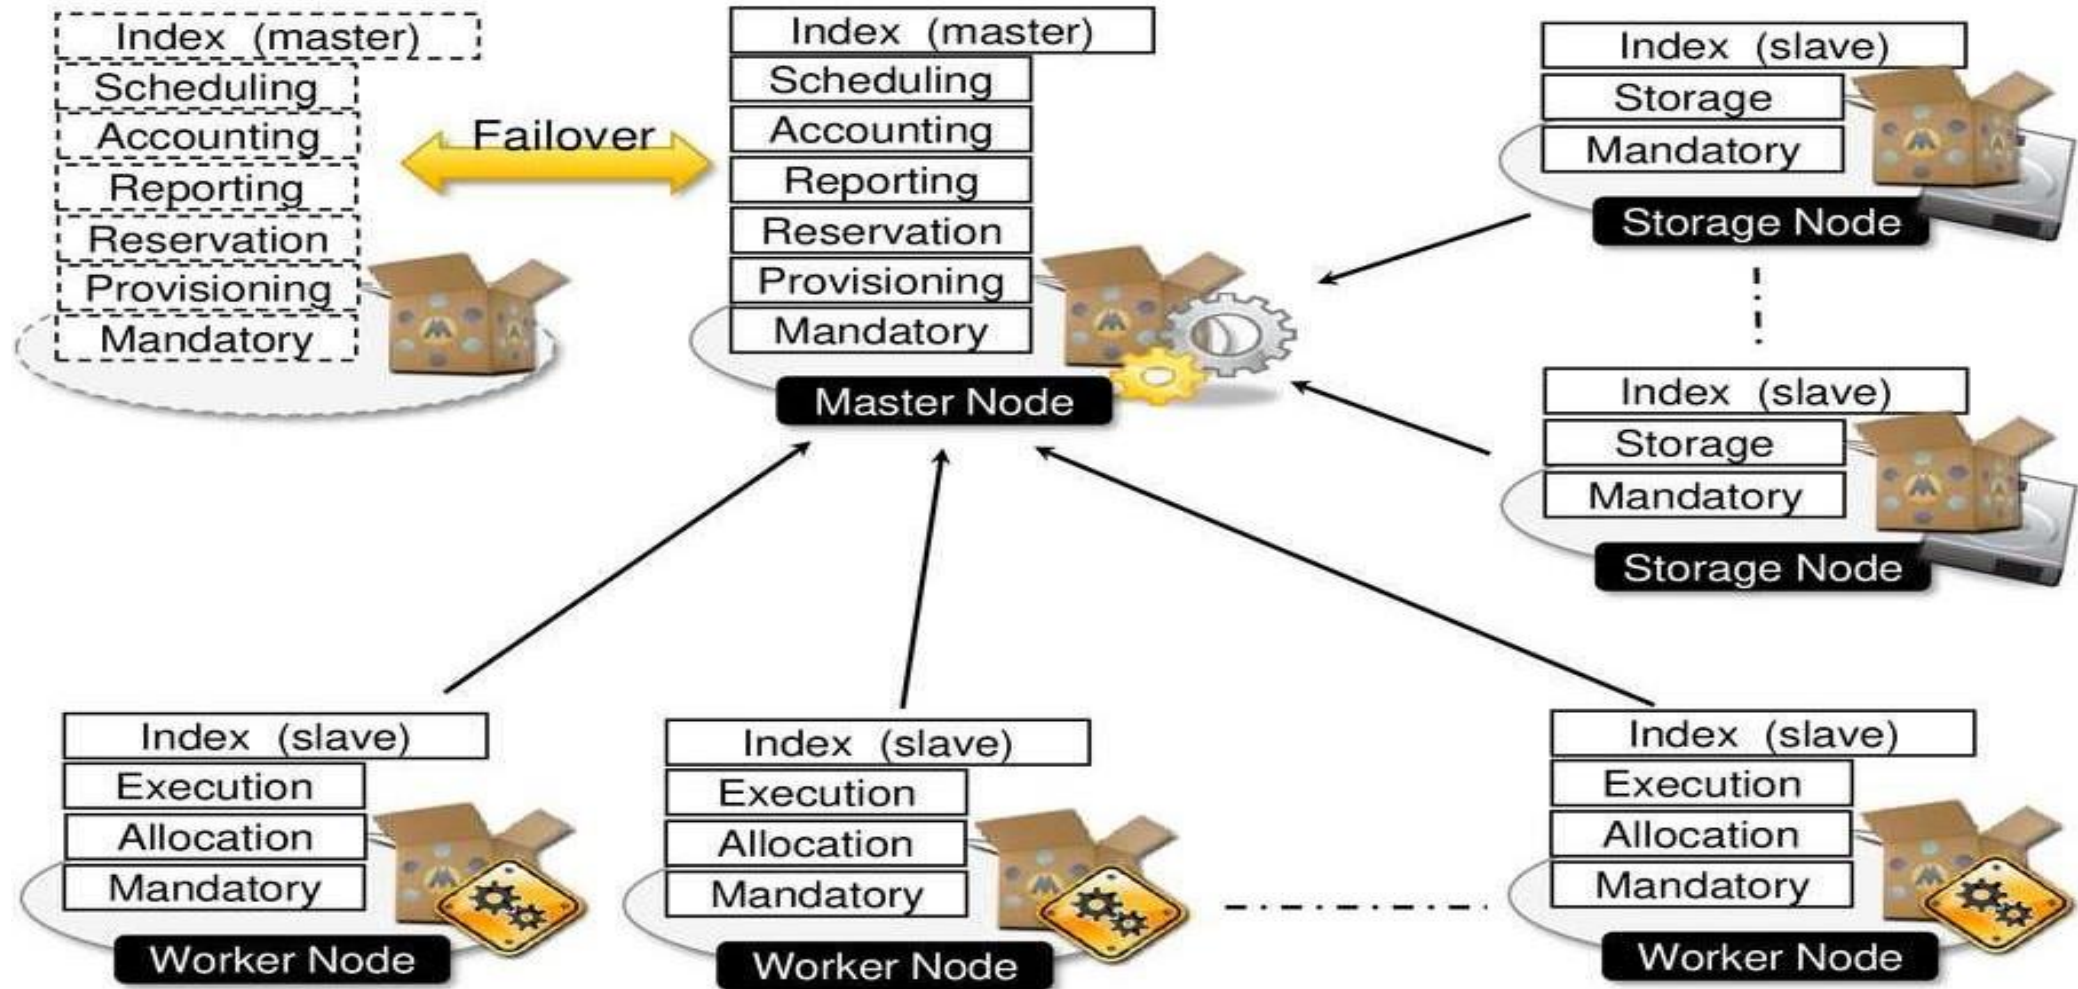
Index (master)
Scheduling
Accounting
Reporting
Reservation
Provisioning
Mandatory

Failover

Index (master)
Scheduling
Accounting
Reporting
Reservation
Provisioning
Mandatory
Master Node

Index (slave)
Storage
Mandatory
Storage Node

Index (slave)
Storage
Mandatory
Storage Node

Index (slave)
Execution
Allocation
Mandatory
Worker Node

Index (slave)
Execution
Allocation
Mandatory
Worker Node

Index (slave)
Execution
Allocation
Mandatory
Worker Node